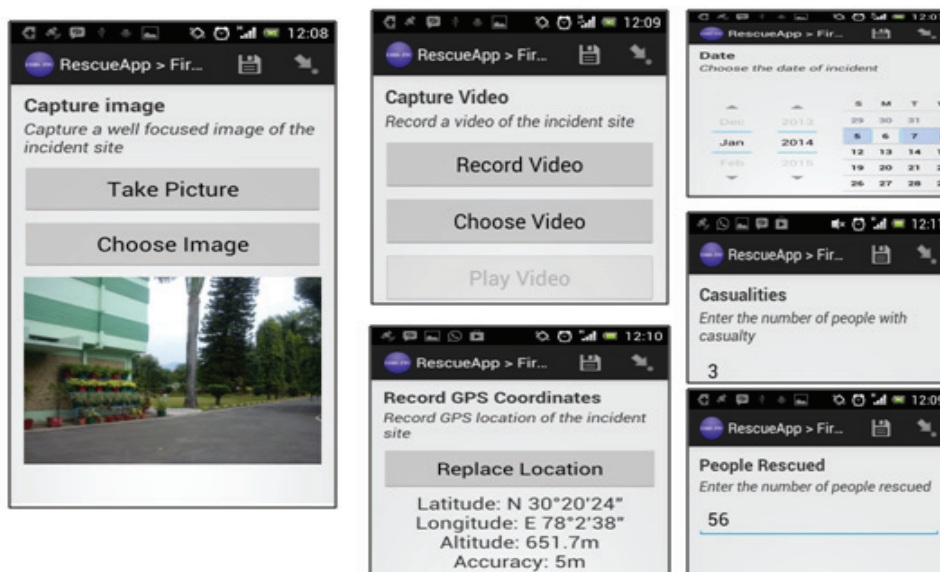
12:08

RescueApp > Fir...

Capture image

Capture a well focused image of the incident site

Take Picture

Choose Image

12:09

RescueApp > Fir...

Capture Video

Record a video of the incident site

Record Video

Choose Video

Play Video

12:10

RescueApp > Fir...

Record GPS Coordinates

Record GPS location of the incident site

Replace Location

Latitude: N 30°20'24"
Longitude: E 78°2'38"
Altitude: 651.7m
Accuracy: 5m

12:0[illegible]

RescueApp > Fir...

Date

Choose the date of incident

| | | S | M | T | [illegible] |
|---|---|---|---|---|---|
| Dec | 2013 | 29 | 30 | 31 | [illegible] |
| Jan | 2014 | 5 | 6 | 7 | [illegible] |
| Feb | 2015 | 12 | 13 | 14 | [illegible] |
| | | 19 | 20 | 21 | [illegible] |
| | | 26 | 27 | 28 | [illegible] |

12:1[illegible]

RescueApp > Fir...

Casualities

Enter the number of people with casualty

3

12:0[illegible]

RescueApp > Fir...

People Rescued

Enter the number of people rescued

56